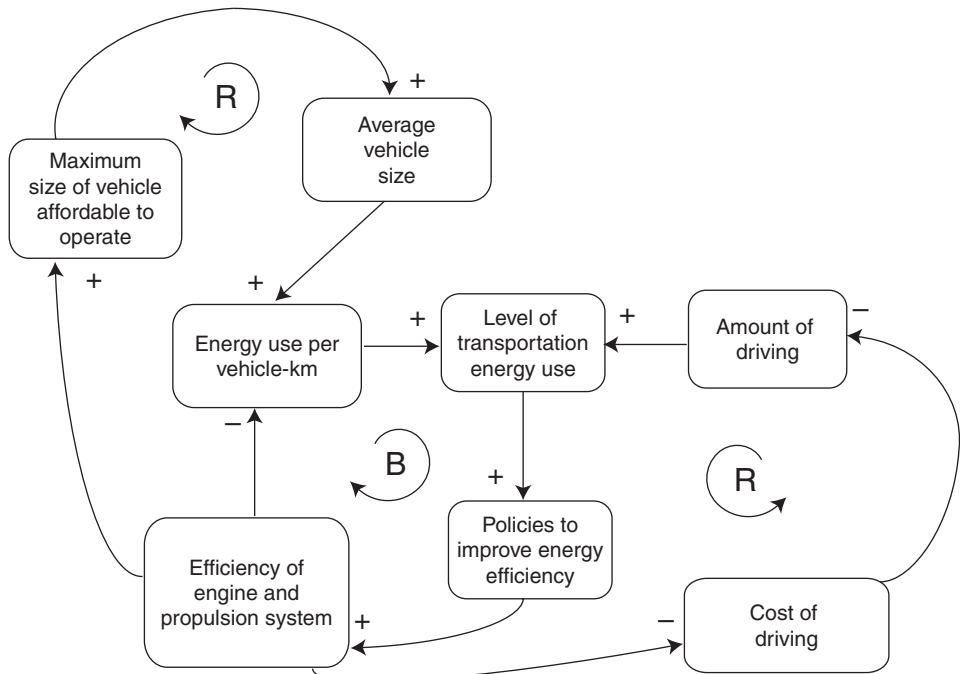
R

+

Average vehicle size

Maximum size of vehicle affordable to operate

+

+

+

Energy use per vehicle-km

Level of transportation energy use

+

Amount of driving

–

–

B

+

R

Policies to improve energy efficiency

Efficiency of engine and propulsion system

+

–

Cost of driving